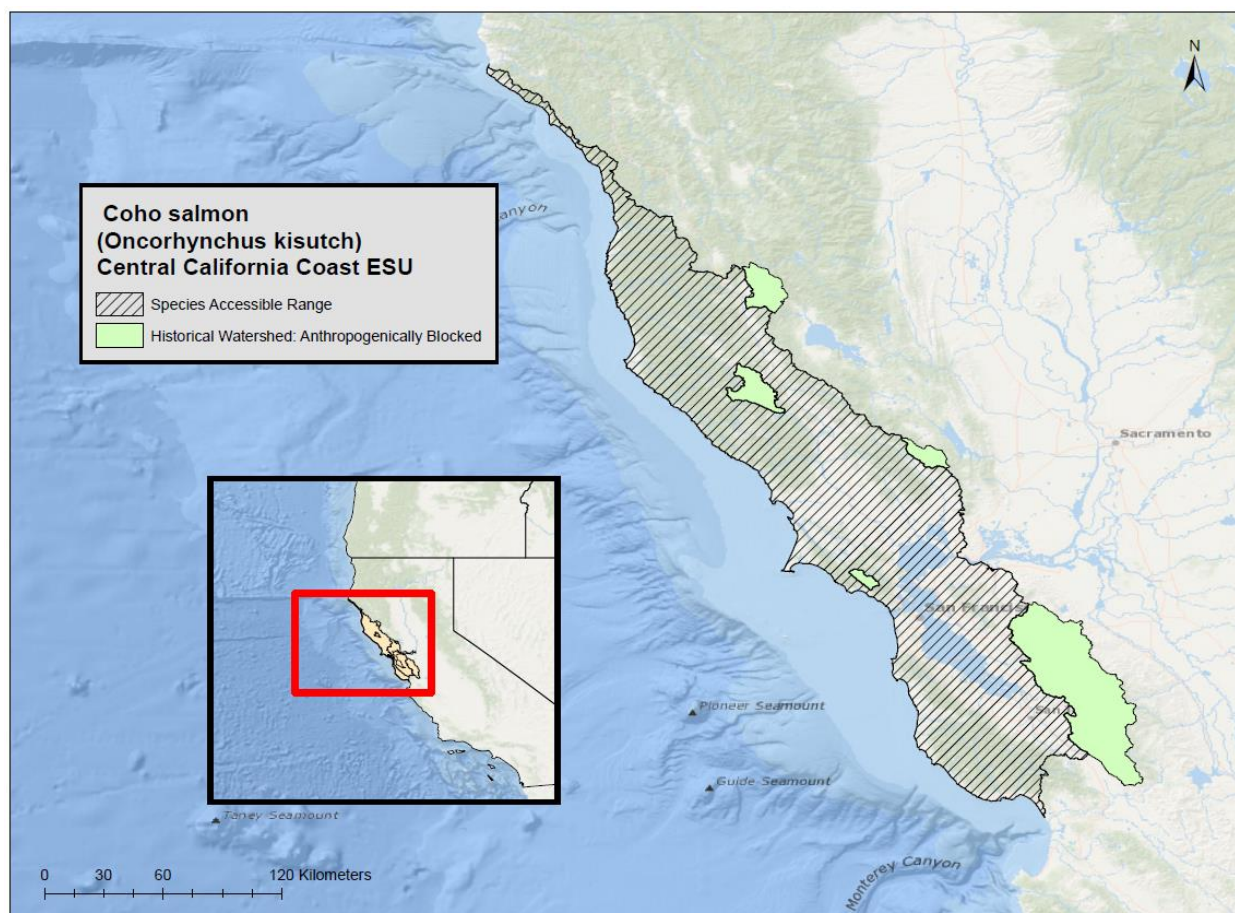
N

Coho salmon
(Oncorhynchus kisutch)
Central California Coast ESU

Species Accessible Range

Historical Watershed: Anthropogenically Blocked

anyon

Sacramento

San Francis

San

Pioneer Seamount

Guide Seamount

Taney Seamount

Monterey Canyon

0 30 60 120 Kilometers